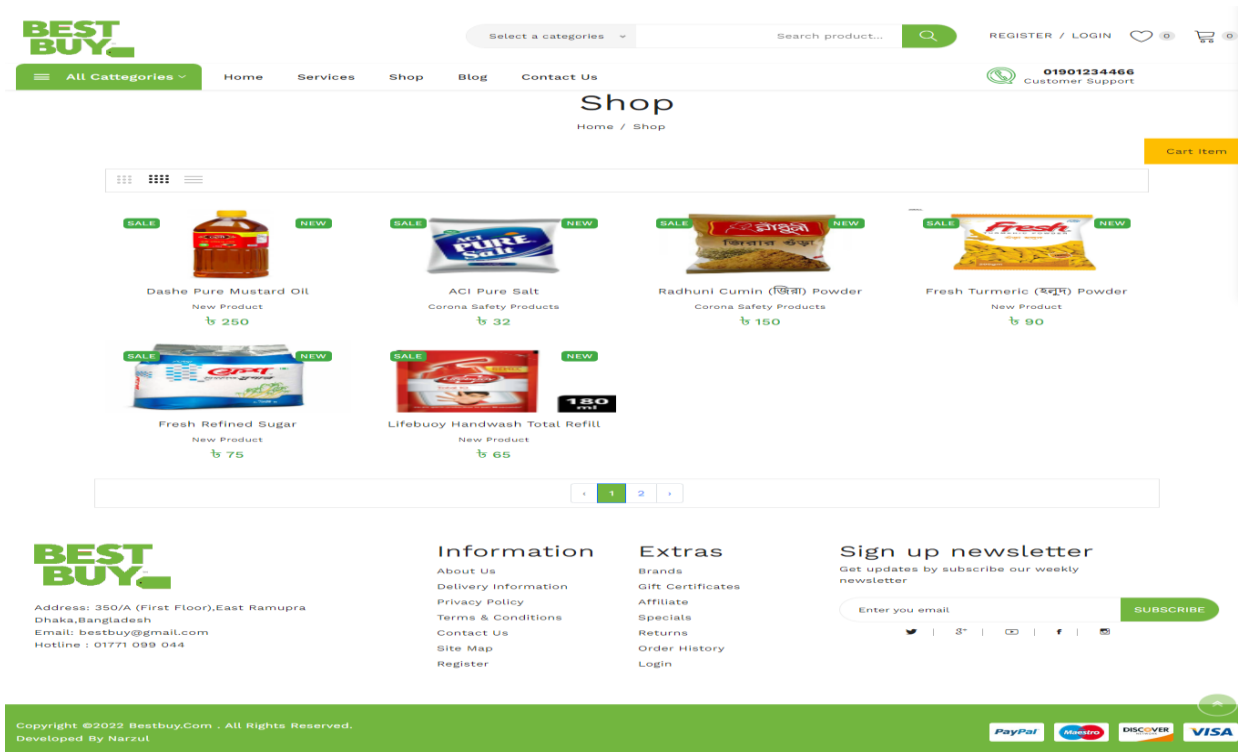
BEST BUY

Select a categories

Search product...

REGISTER / LOGIN 0 0

All Categgories

Home Services Shop Blog Contact Us

01901234466
Customer Support

Shop

Home / Shop

Cart item

SALE NEW
Dashe Pure Mustard Oil
New Product
৳ 250

SALE NEW
ACI Pure Salt
Corona Safety Products
৳ 32

SALE NEW
Radhuni Cumin (জিরা) Powder
Corona Safety Products
৳ 150

SALE NEW
Fresh Turmeric (হলুদ) Powder
New Product
৳ 90

SALE NEW
Fresh Refined Sugar
New Product
৳ 75

SALE NEW
180 ml
Lifebuoy Handwash Total Refill
New Product
৳ 65

‹ 1 2 ›

BEST BUY

Address: 350/A (First Floor),East Ramupra Dhaka,Bangladesh
Email: bestbuy@gmail.com
Hotline : 01771 099 044

Information
About Us
Delivery Information
Privacy Policy
Terms & Conditions
Contact Us
Site Map
Register

Extras
Brands
Gift Certificates
Affiliate
Specials
Returns
Order History
Login

Sign up newsletter
Get updates by subscribe our weekly newsletter

Enter you email
SUBSCRIBE

Copyright ©2022 Bestbuy.Com . All Rights Reserved.
Developed By Narzul

PayPal Maestro DISCOVER VISA